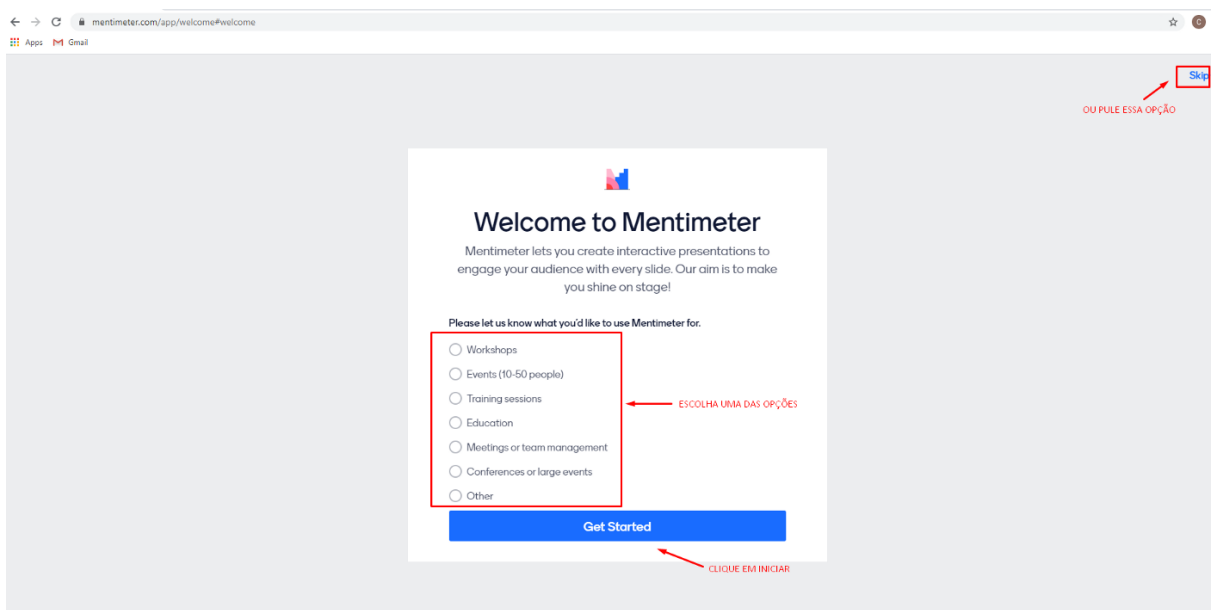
mentimeter.com/app/welcome#welcome

Apps Gmail

Skip

OU PULE ESSA OPÇÃO

Welcome to Mentimeter

Mentimeter lets you create interactive presentations to engage your audience with every slide. Our aim is to make you shine on stage!

Please let us know what you'd like to use Mentimeter for.

Workshops
Events (10-50 people)
Training sessions
Education
Meetings or team management
Conferences or large events
Other

ESCOLHA UMA DAS OPÇÕES

Get Started

CLIQUE EM INICIAR